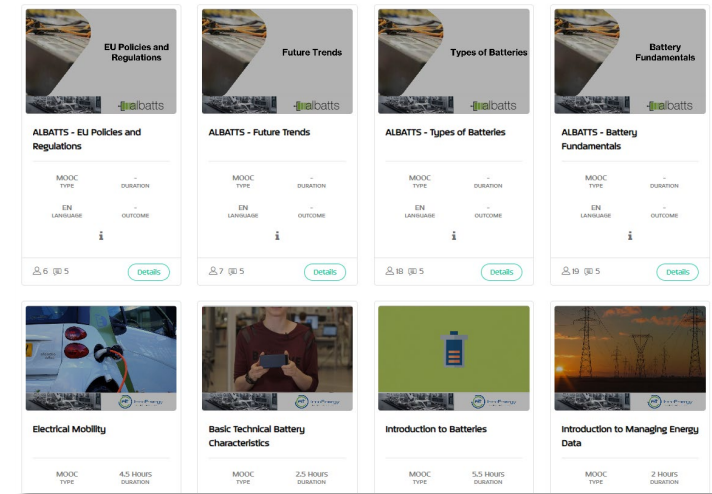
EU Policies and Regulations

albatts

ALBATTS - EU Policies and Regulations

MOOC
TYPE

-
DURATION

EN
LANGUAGE

-
OUTCOME

i

6 5

Details

Future Trends

albatts

ALBATTS - Future Trends

MOOC
TYPE

-
DURATION

EN
LANGUAGE

-
OUTCOME

i

7 5

Details

Types of Batteries

albatts

ALBATTS - Types of Batteries

MOOC
TYPE

-
DURATION

EN
LANGUAGE

-
OUTCOME

i

18 5

Details

Battery Fundamentals

albatts

ALBATTS - Battery Fundamentals

MOOC
TYPE

-
DURATION

EN
LANGUAGE

-
OUTCOME

i

19 5

Details

Electrical Mobility

MOOC
TYPE

4.5 Hours
DURATION

Basic Technical Battery Characteristics

MOOC
TYPE

2.5 Hours
DURATION

Introduction to Batteries

MOOC
TYPE

5.5 Hours
DURATION

Introduction to Managing Energy Data

MOOC
TYPE

2 Hours
DURATION